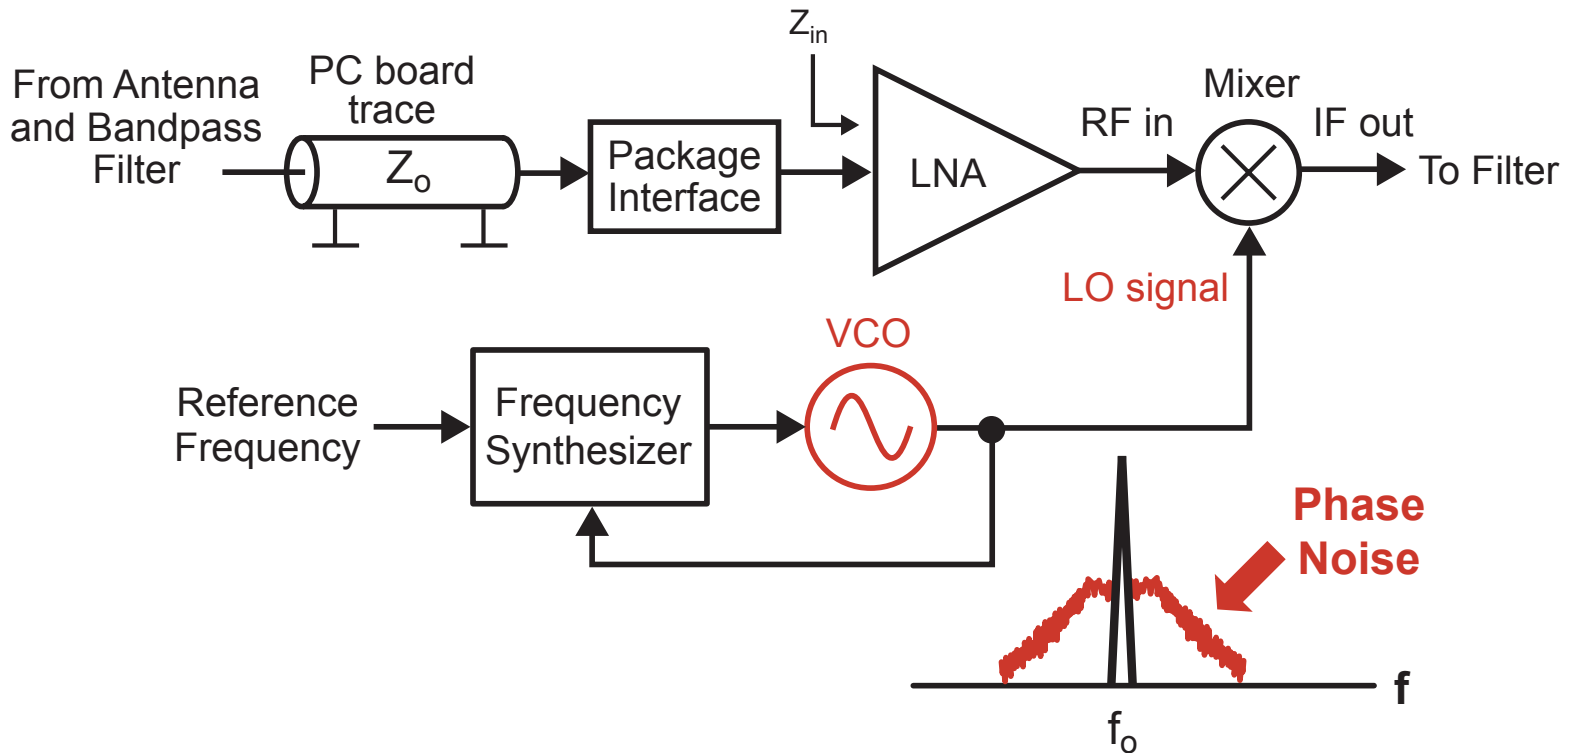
From Antenna and Bandpass Filter

PC board trace

$Z_o$

Package Interface

$Z_{in}$

LNA

RF in

Mixer

IF out

To Filter

LO signal

VCO

Reference Frequency

Frequency Synthesizer

Phase Noise

f

$f_o$